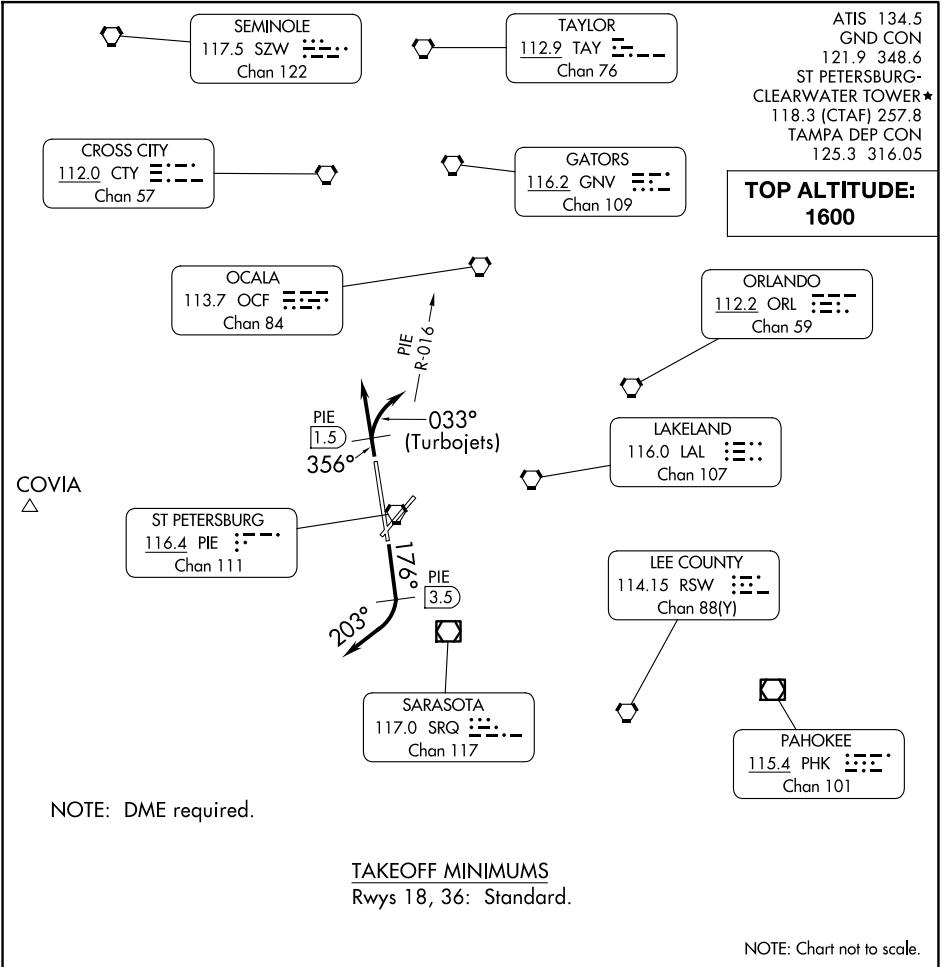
SEMINOLE
117.5 SZW
Chan 122

TAYLOR
112.9 TAY
Chan 76

ATIS 134.5
GND CON
121.9 348.6
ST PETERSBURG-
CLEARWATER TOWER★
118.3 (CTAF) 257.8
TAMPA DEP CON
125.3 316.05

CROSS CITY
112.0 CTY
Chan 57

GATORS
116.2 GNV
Chan 109

TOP ALTITUDE:
1600

OCALA
113.7 OCF
Chan 84

ORLANDO
112.2 ORL
Chan 59

PIE
R-016

PIE
1.5

033°
(Turbojets)

356°

LAKELAND
116.0 LAL
Chan 107

COVIA

ST PETERSBURG
116.4 PIE
Chan 111

176°

PIE
3.5

203°

LEE COUNTY
114.15 RSW
Chan 88(Y)

SARASOTA
117.0 SRQ
Chan 117

PAHOKEE
115.4 PHK
Chan 101

NOTE: DME required.

TAKEOFF MINIMUMS
Rwys 18, 36: Standard.

NOTE: Chart not to scale.